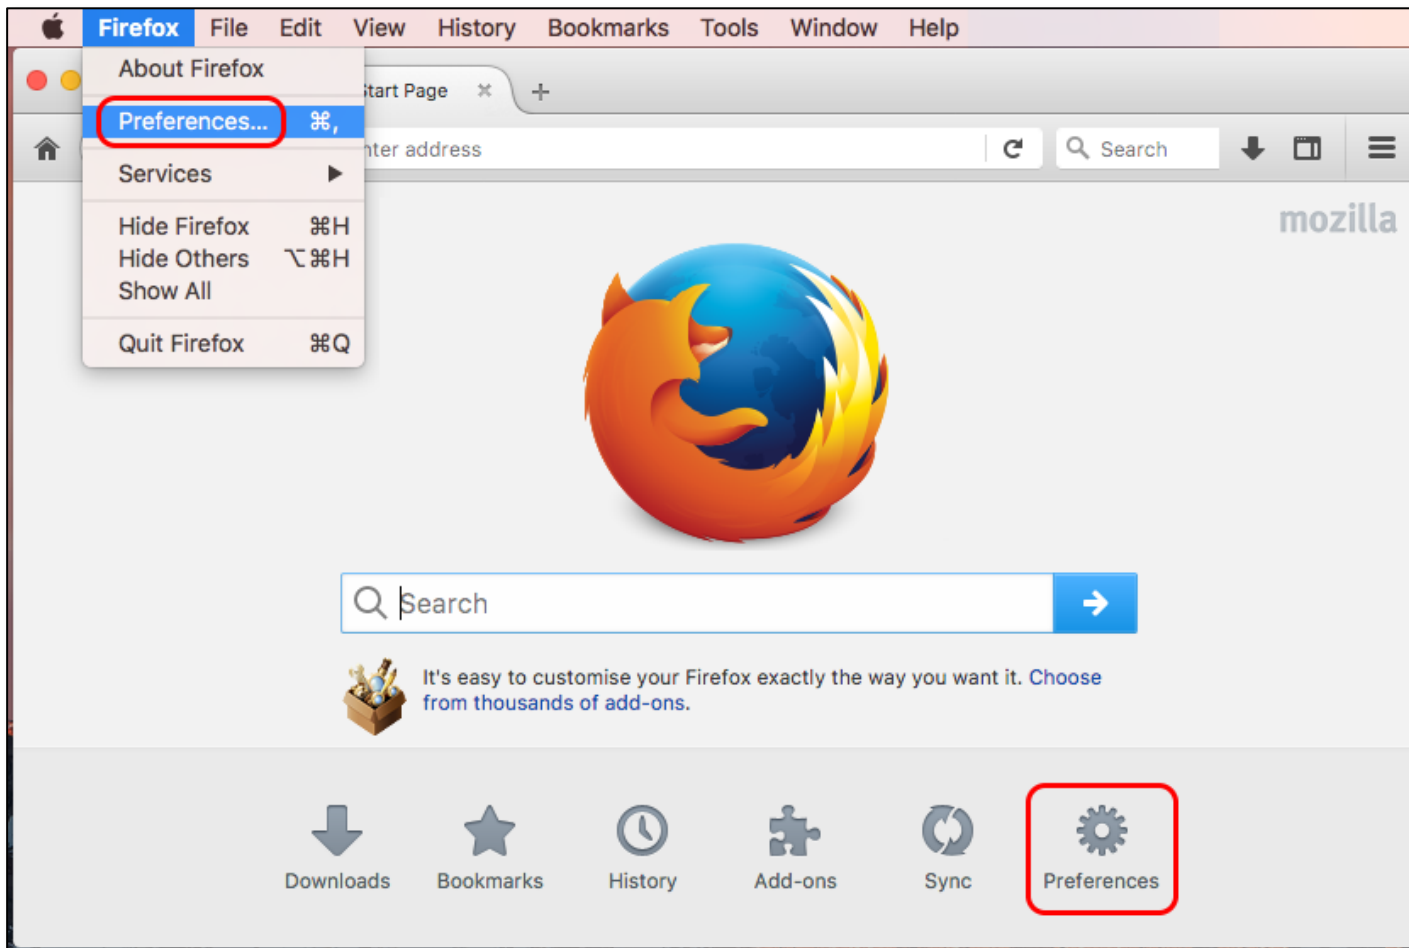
Firefox File Edit View History Bookmarks Tools Window Help

About Firefox
Preferences... ⌘,
Services
Hide Firefox ⌘H
Hide Others ⌥⌘H
Show All
Quit Firefox ⌘Q

tart Page ×
+

nter address
Search

mozilla

Search

It's easy to customise your Firefox exactly the way you want it. Choose from thousands of add-ons.

Downloads
Bookmarks
History
Add-ons
Sync
Preferences